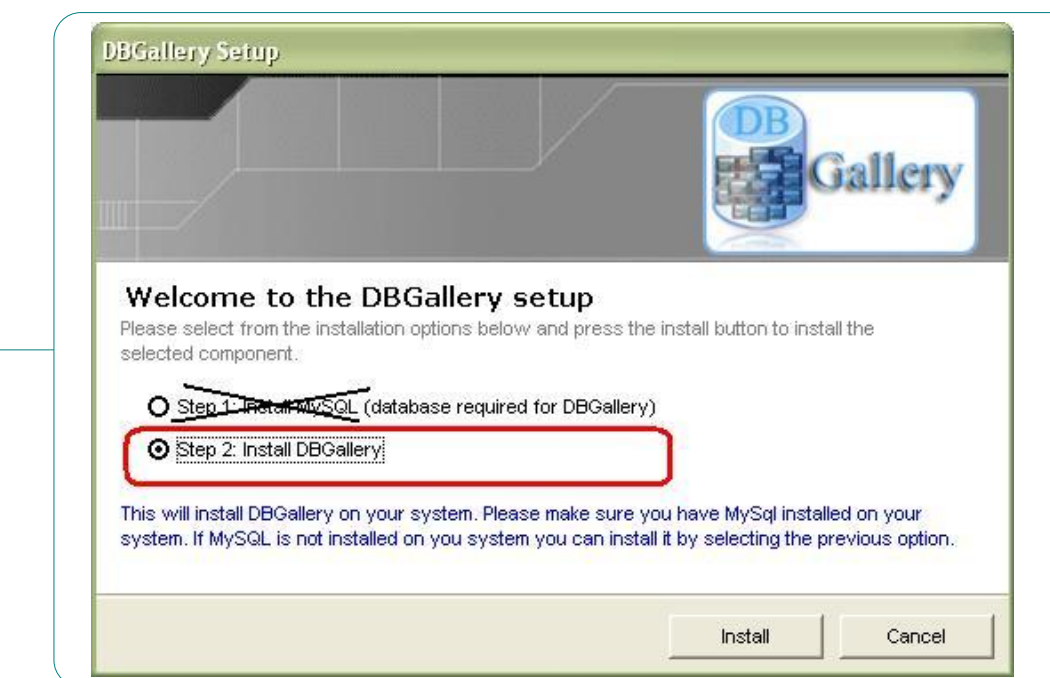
DBGallery Setup

DB Gallery

Welcome to the DBGallery setup

Please select from the installation options below and press the install button to install the selected component.

Step 1: Install MySQL (database required for DBGallery)

Step 2: Install DBGallery

This will install DBGallery on your system. Please make sure you have MySql installed on your system. If MySQL is not installed on you system you can install it by selecting the previous option.

Install

Cancel